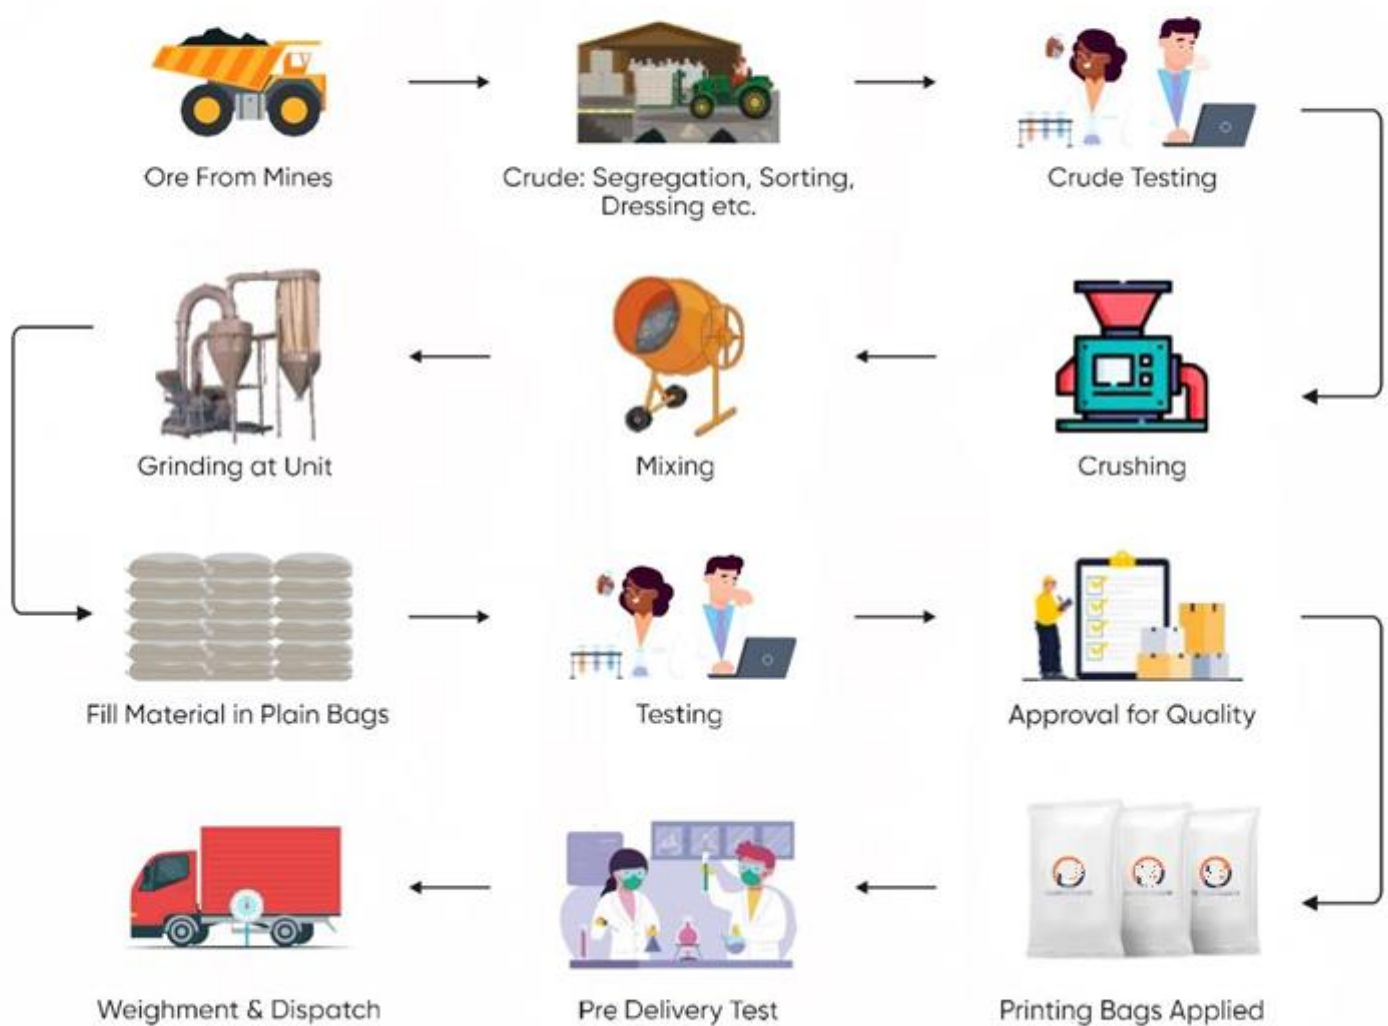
Ore From Mines

Crude: Segregation, Sorting, Dressing etc.

Crude Testing

Grinding at Unit

Mixing

Crushing

Fill Material in Plain Bags

Testing

Approval for Quality

Weighment & Dispatch

Pre Delivery Test

Printing Bags Applied